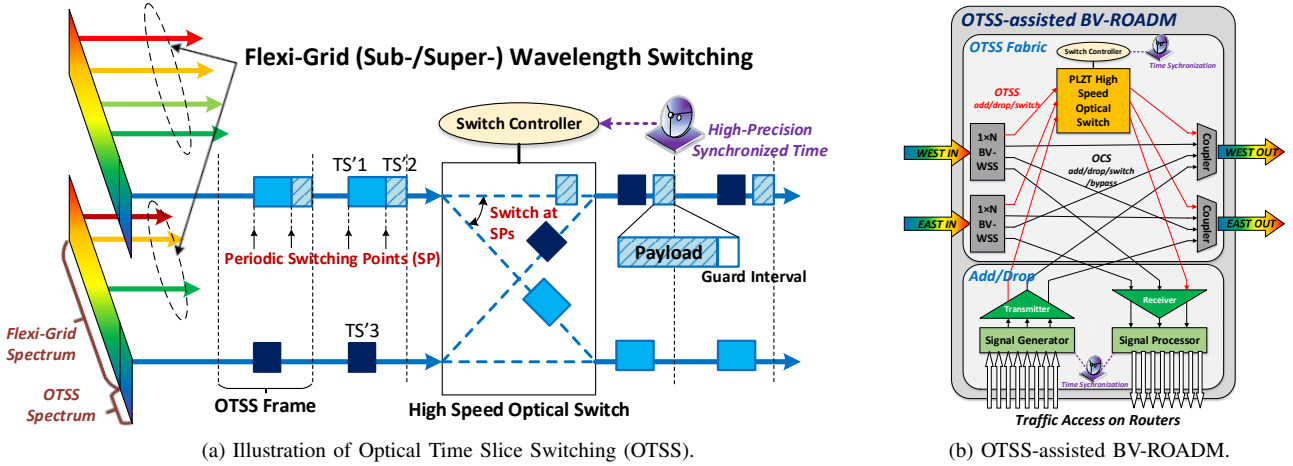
Flexi-Grid (Sub-/Super-) Wavelength Switching

Switch Controller

High-Precision Synchronized Time

TS'1 TS'2

Switch at SPs

Payload

Guard Interval

Periodic Switching Points (SP)

TS'3

Flexi-Grid Spectrum

OTSS Spectrum

OTSS Frame

High Speed Optical Switch

(a) Illustration of Optical Time Slice Switching (OTSS).

OTSS-assisted BV-ROADM

OTSS Fabric

Switch Controller

Time Sychronization

PLZT High Speed Optical Switch

OTSS add/drop/switch

WEST IN

1×N BV-WSS

OCS add/drop/switch /bypass

Coupler

WEST OUT

EAST IN

1×N BV-WSS

Coupler

EAST OUT

Add/Drop

Transmitter

Receiver

Signal Generator

Signal Processor

Time Sychronization

Traffic Access on Routers

(b) OTSS-assisted BV-ROADM.